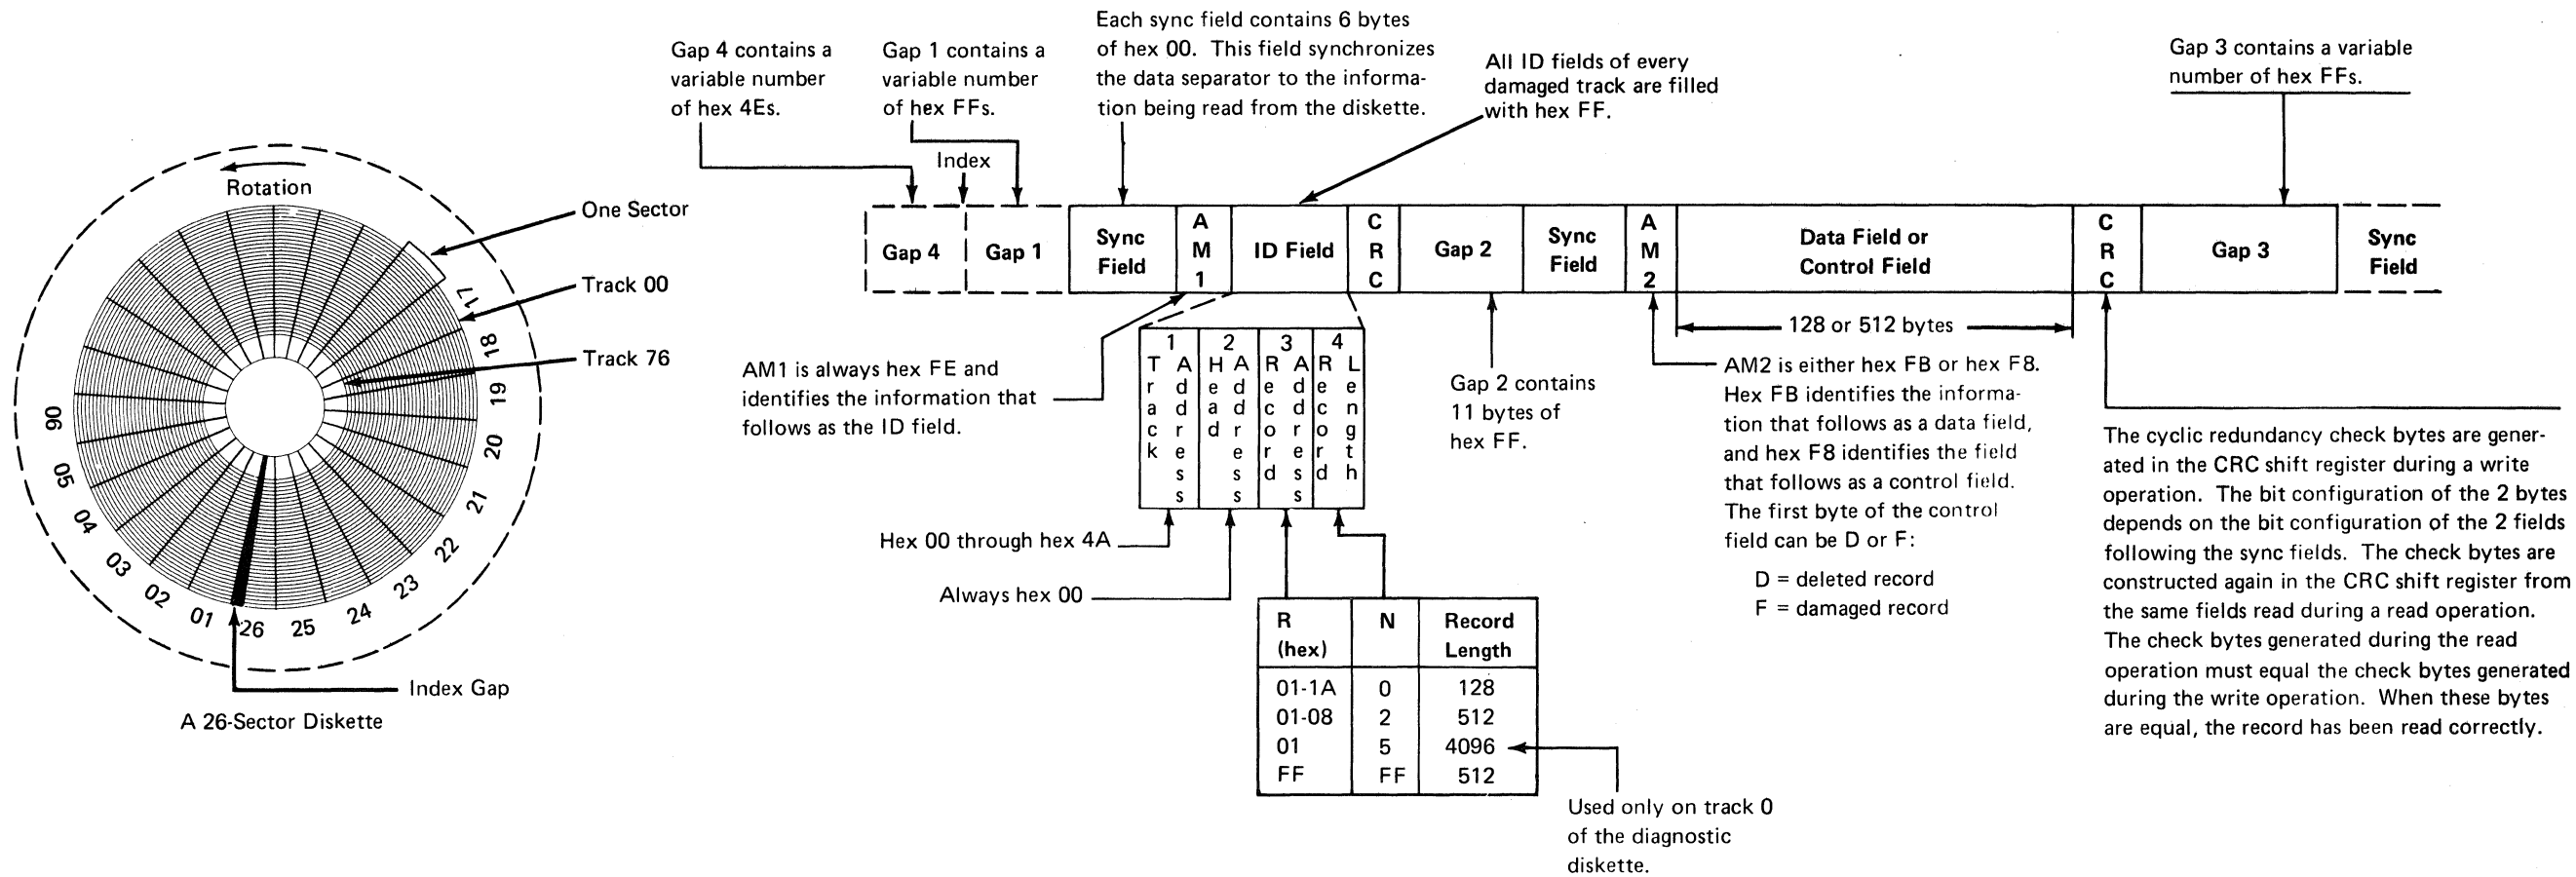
Rotation

One Sector

Track 00

Track 76

17
18
19
20
21
22
23
24
25
26
01
02
03
04
05
06

Index Gap

A 26-Sector Diskette

Gap 4 contains a variable number of hex 4Es.

Gap 1 contains a variable number of hex FFs.

Each sync field contains 6 bytes of hex 00. This field synchronizes the data separator to the information being read from the diskette.

All ID fields of every damaged track are filled with hex FF.

Gap 3 contains a variable number of hex FFs.

Index

| Gap 4 | Gap 1 | Sync Field | AM1 | ID Field | CRC | Gap 2 | Sync Field | AM2 | Data Field or Control Field | CRC | Gap 3 | Sync Field |
|---|---|---|---|---|---|---|---|---|---|---|---|---|

128 or 512 bytes

AM1 is always hex FE and identifies the information that follows as the ID field.

| 1 | 2 | 3 | 4 |
|---|---|---|---|
| Track Address | Head Address | Record Address | Record Length |

Hex 00 through hex 4A

Always hex 00

Gap 2 contains 11 bytes of hex FF.

AM2 is either hex FB or hex F8. Hex FB identifies the information that follows as a data field, and hex F8 identifies the field that follows as a control field. The first byte of the control field can be D or F:

D = deleted record
F = damaged record

The cyclic redundancy check bytes are generated in the CRC shift register during a write operation. The bit configuration of the 2 bytes depends on the bit configuration of the 2 fields following the sync fields. The check bytes are constructed again in the CRC shift register from the same fields read during a read operation. The check bytes generated during the read operation must equal the check bytes generated during the write operation. When these bytes are equal, the record has been read correctly.

| R (hex) | N | Record Length |
|---|---|---|
| 01-1A | 0 | 128 |
| 01-08 | 2 | 512 |
| 01 | 5 | 4096 |
| FF | FF | 512 |

Used only on track 0 of the diagnostic diskette.